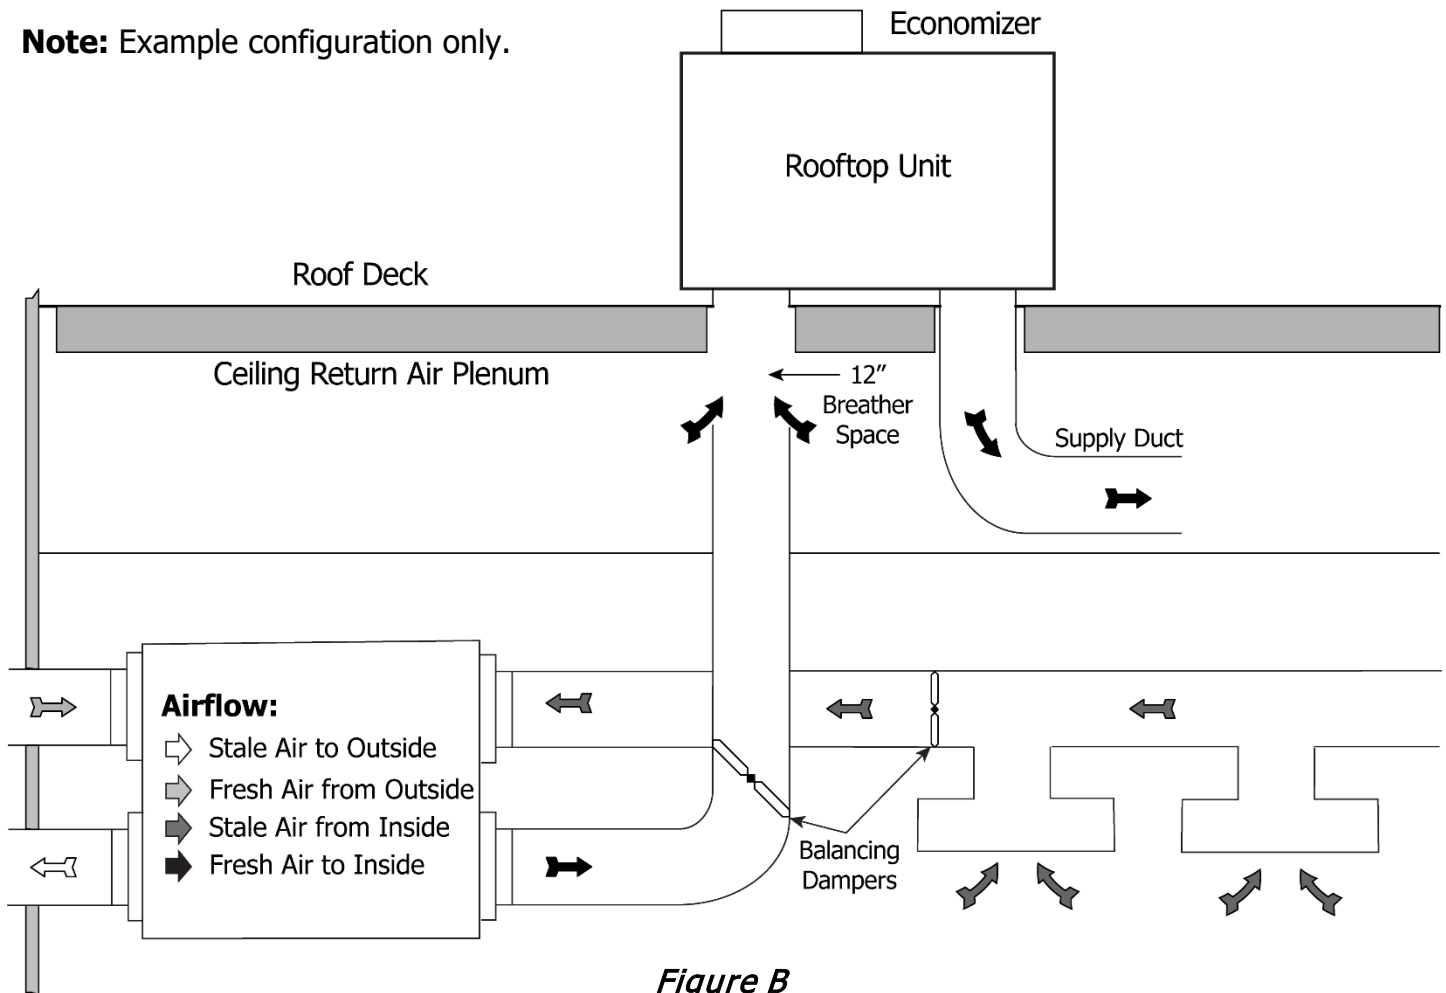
**Note:** Example configuration only.

Economizer

Rooftop Unit

Roof Deck

Ceiling Return Air Plenum

12″ Breather Space

Supply Duct

**Airflow:**
Stale Air to Outside
Fresh Air from Outside
Stale Air from Inside
Fresh Air to Inside

Balancing Dampers

*Figure B*